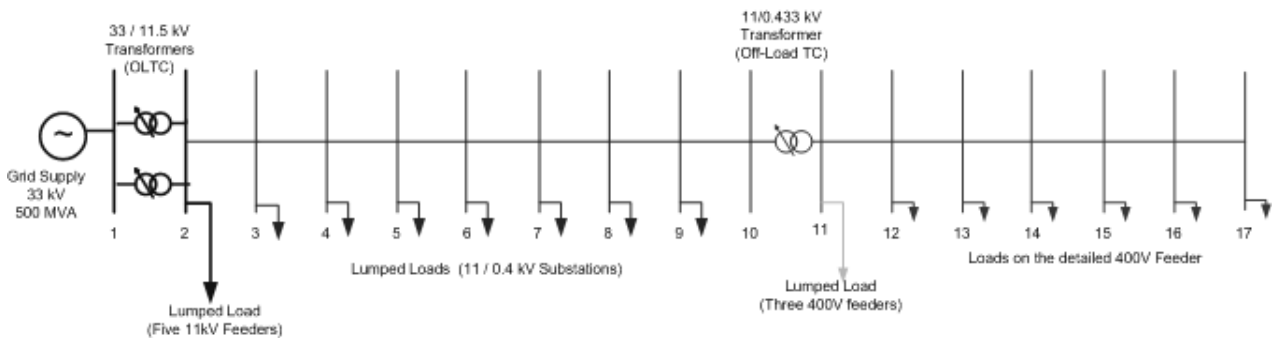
33 / 11.5 kV
Transformers
(OLTC)

11/0.433 kV
Transformer
(Off-Load TC)

Grid Supply
33 kV
500 MVA

1 2 3 4 5 6 7 8 9 10 11 12 13 14 15 16 17

Lumped Loads (11 / 0.4 kV Substations)

Loads on the detailed 400V Feeder

Lumped Load
(Five 11kV Feeders)

Lumped Load
(Three 400V feeders)